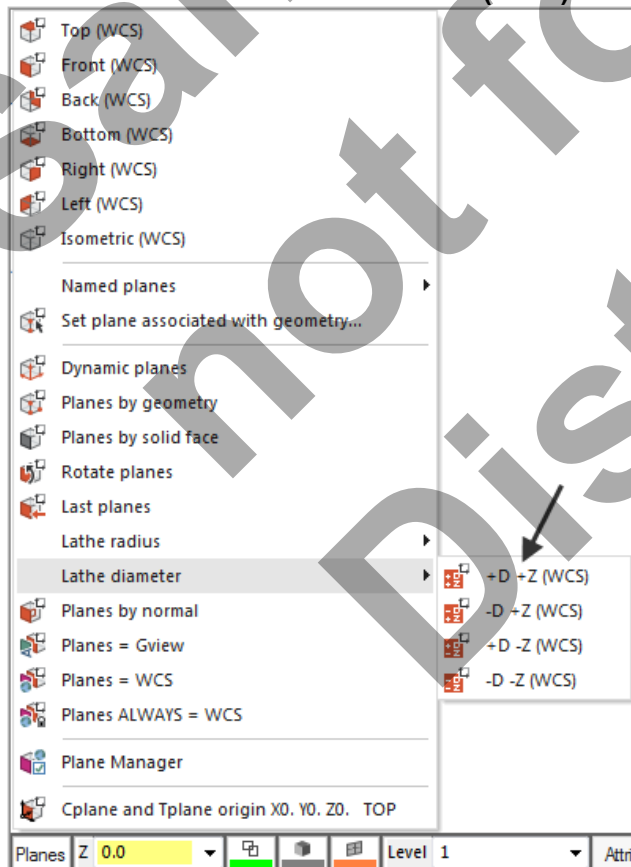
Top (WCS)
Front (WCS)
Back (WCS)
Bottom (WCS)
Right (WCS)
Left (WCS)
Isometric (WCS)
Named planes
Set plane associated with geometry...
Dynamic planes
Planes by geometry
Planes by solid face
Rotate planes
Last planes
Lathe radius
Lathe diameter
Planes by normal
Planes = Gview
Planes = WCS
Planes ALWAYS = WCS
Plane Manager
Cplane and Tplane origin X0. Y0. Z0. TOP

+D +Z (WCS)
-D +Z (WCS)
+D -Z (WCS)
-D -Z (WCS)

Sal not fo Dist

Planes Z 0.0 Level 1 Attri